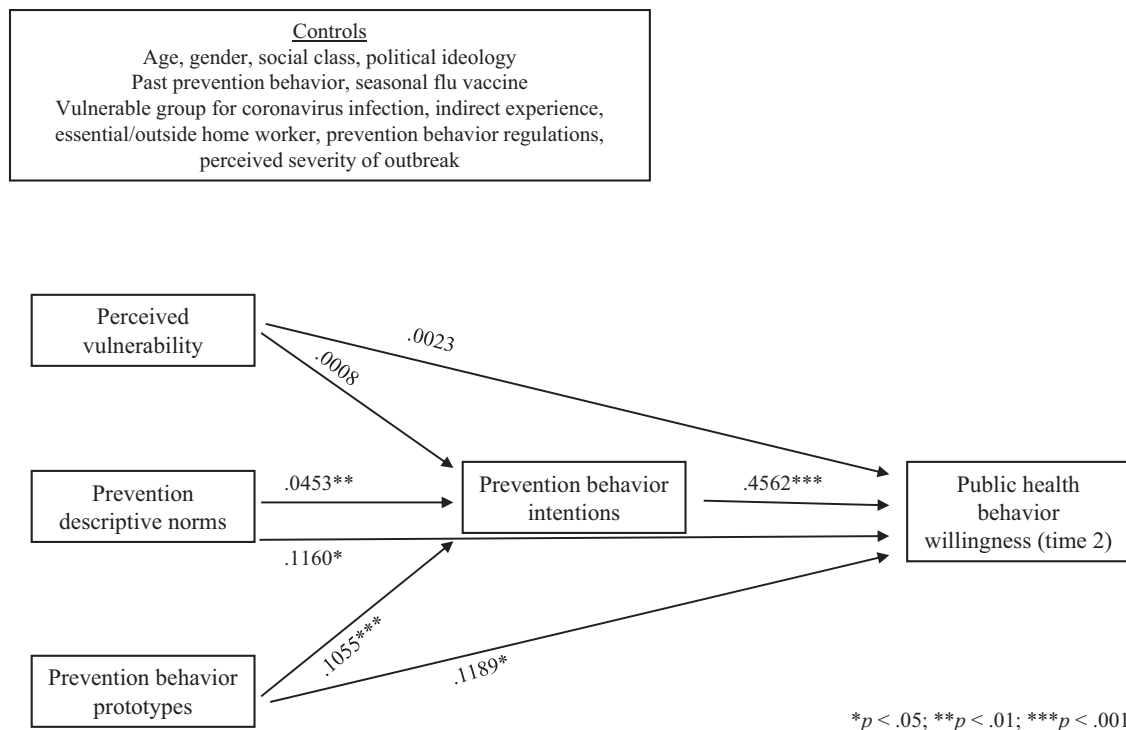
Controls
Age, gender, social class, political ideology
Past prevention behavior, seasonal flu vaccine
Vulnerable group for coronavirus infection, indirect experience, essential/outside home worker, prevention behavior regulations, perceived severity of outbreak

Perceived vulnerability

.0023

.0008

Prevention descriptive norms

.0453**

Prevention behavior intentions

.4562***

Public health behavior willingness (time 2)

.1160*

.1055***

.1189*

Prevention behavior prototypes

*$p$ < .05; **$p$ < .01; ***$p$ < .001